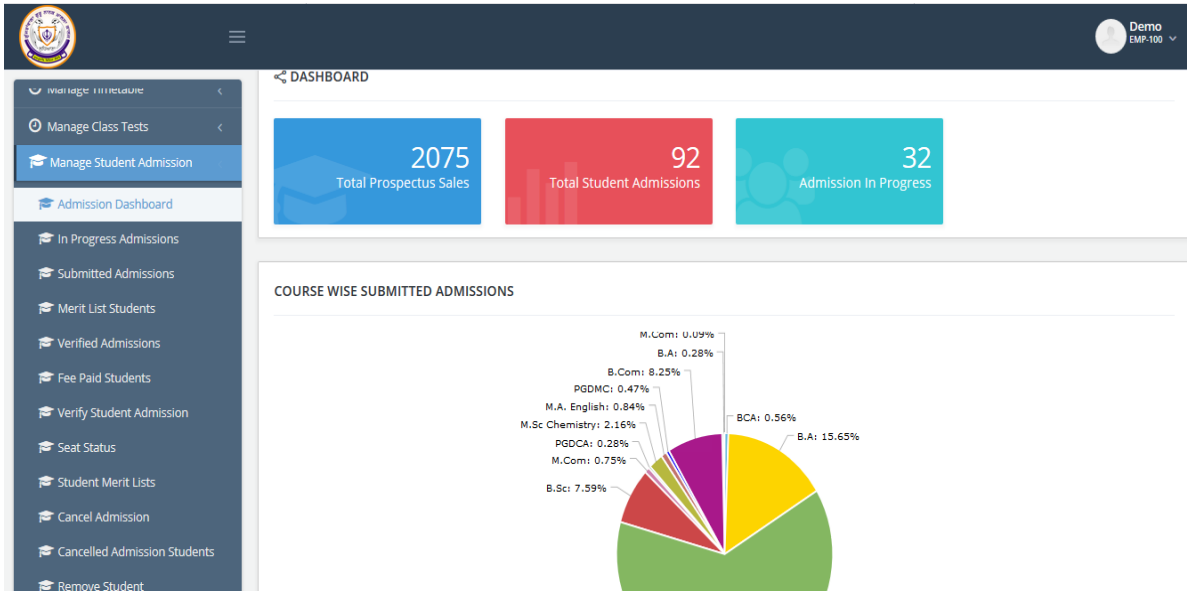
Demo
EMP-100

Manage Timetable
Manage Class Tests
Manage Student Admission
Admission Dashboard
In Progress Admissions
Submitted Admissions
Merit List Students
Verified Admissions
Fee Paid Students
Verify Student Admission
Seat Status
Student Merit Lists
Cancel Admission
Cancelled Admission Students
Remove Student

DASHBOARD

2075
Total Prospectus Sales

92
Total Student Admissions

32
Admission In Progress

COURSE WISE SUBMITTED ADMISSIONS

M.Com: 0.09%
B.A: 0.28%
B.Com: 8.25%
PGDMC: 0.47%
M.A. English: 0.84%
M.Sc Chemistry: 2.16%
PGDCA: 0.28%
M.Com: 0.75%
B.Sc: 7.59%
BCA: 0.56%
B.A: 15.65%